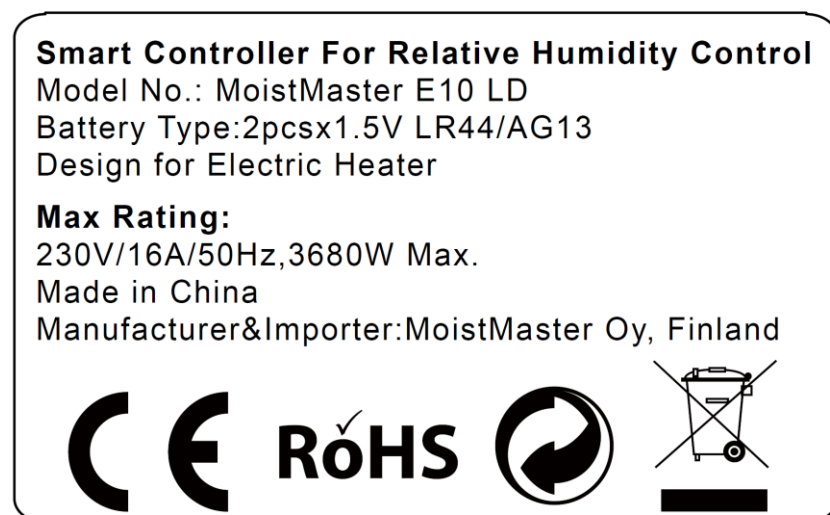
Smart Controller For Relative Humidity Control
Model No.: MoistMaster E10 LD
Battery Type:2pcsx1.5V LR44/AG13
Design for Electric Heater

Max Rating:
230V/16A/50Hz,3680W Max.
Made in China
Manufacturer&Importer:MoistMaster Oy, Finland

CE RoHS